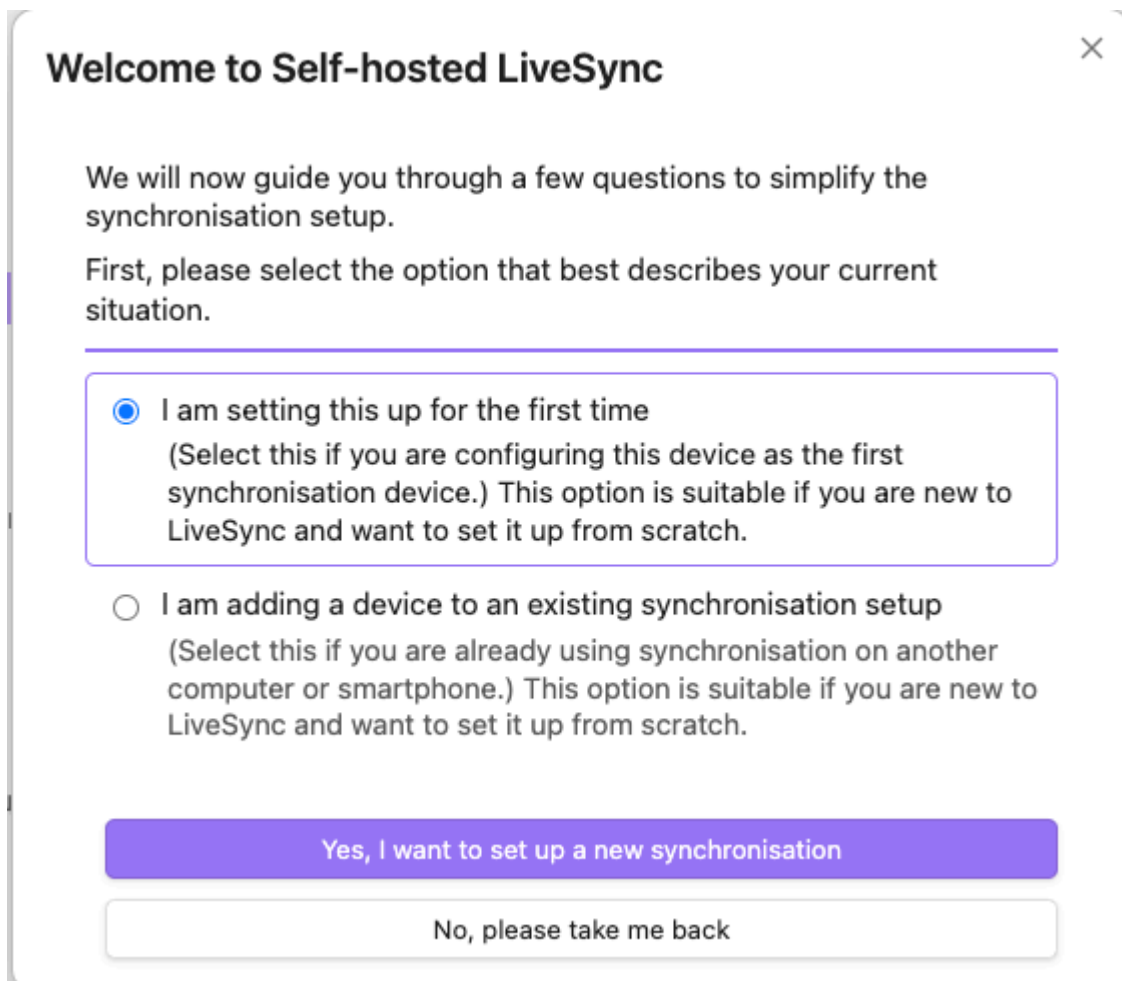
Welcome to Self-hosted LiveSync

×

We will now guide you through a few questions to simplify the synchronisation setup.

First, please select the option that best describes your current situation.

I am setting this up for the first time
(Select this if you are configuring this device as the first synchronisation device.) This option is suitable if you are new to LiveSync and want to set it up from scratch.

I am adding a device to an existing synchronisation setup
(Select this if you are already using synchronisation on another computer or smartphone.) This option is suitable if you are new to LiveSync and want to set it up from scratch.

Yes, I want to set up a new synchronisation

No, please take me back